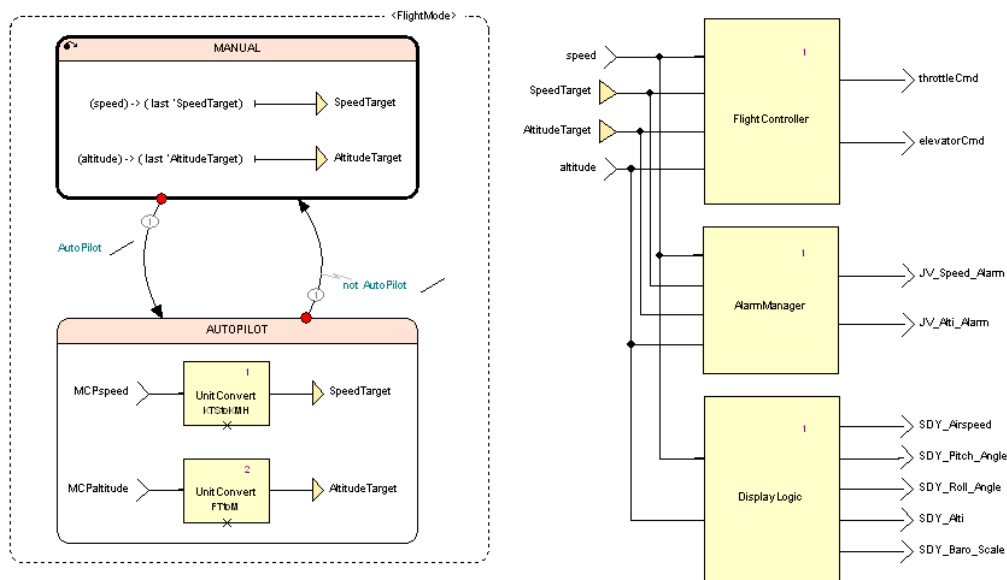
<FlightMode>

MANUAL

(speed) -> ( last 'SpeedTarget)

SpeedTarget

(altitude) -> ( last 'AltitudeTarget)

AltitudeTarget

1

AutoPilot

1

not AutoPilot

AUTOPILOT

MCPspeed

1

UnitConvert
KTStoKMH

SpeedTarget

MCPaltitude

2

UnitConvert
FTtoM

AltitudeTarget

speed

SpeedTarget

AltitudeTarget

altitude

1

FlightController

throttleCmd

elevatorCmd

1

AlarmManager

JV_Speed_Alarm

JV_Alti_Alarm

1

DisplayLogic

SDY_Airspeed

SDY_Pitch_Angle

SDY_Roll_Angle

SDY_Alti

SDY_Baro_Scale